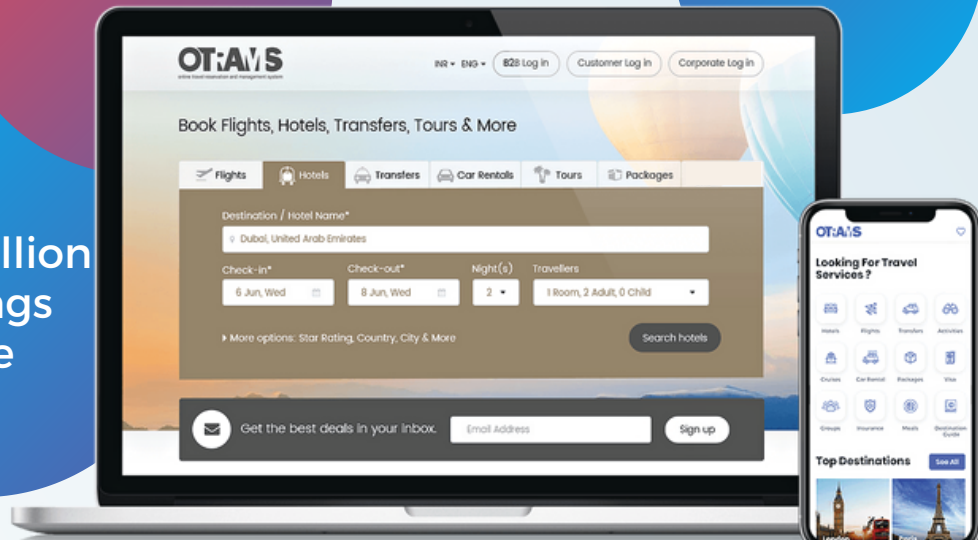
llion
ngs
e

OT:AMS
online travel reservation and management system

INR ▾ ENG ▾ B2B Log in Customer Log in Corporate Log in

Book Flights, Hotels, Transfers, Tours & More

Flights Hotels Transfers Car Rentals Tours Packages

Destination / Hotel Name*
Dubai, United Arab Emirates

Check-in* 6 Jun, Wed
Check-out* 8 Jun, Wed
Night(s) 2
Travellers 1 Room, 2 Adult, 0 Child

More options: Star Rating, Country, City & More

Search hotels

Get the best deals in your inbox.
Email Address
Sign up

OT:AMS

Looking For Travel Services ?

Hotels Flights Transfers Activities
Cruises Car Rental Packages Visa
Groups Insurance Meals Destination Guide

Top Destinations
See All